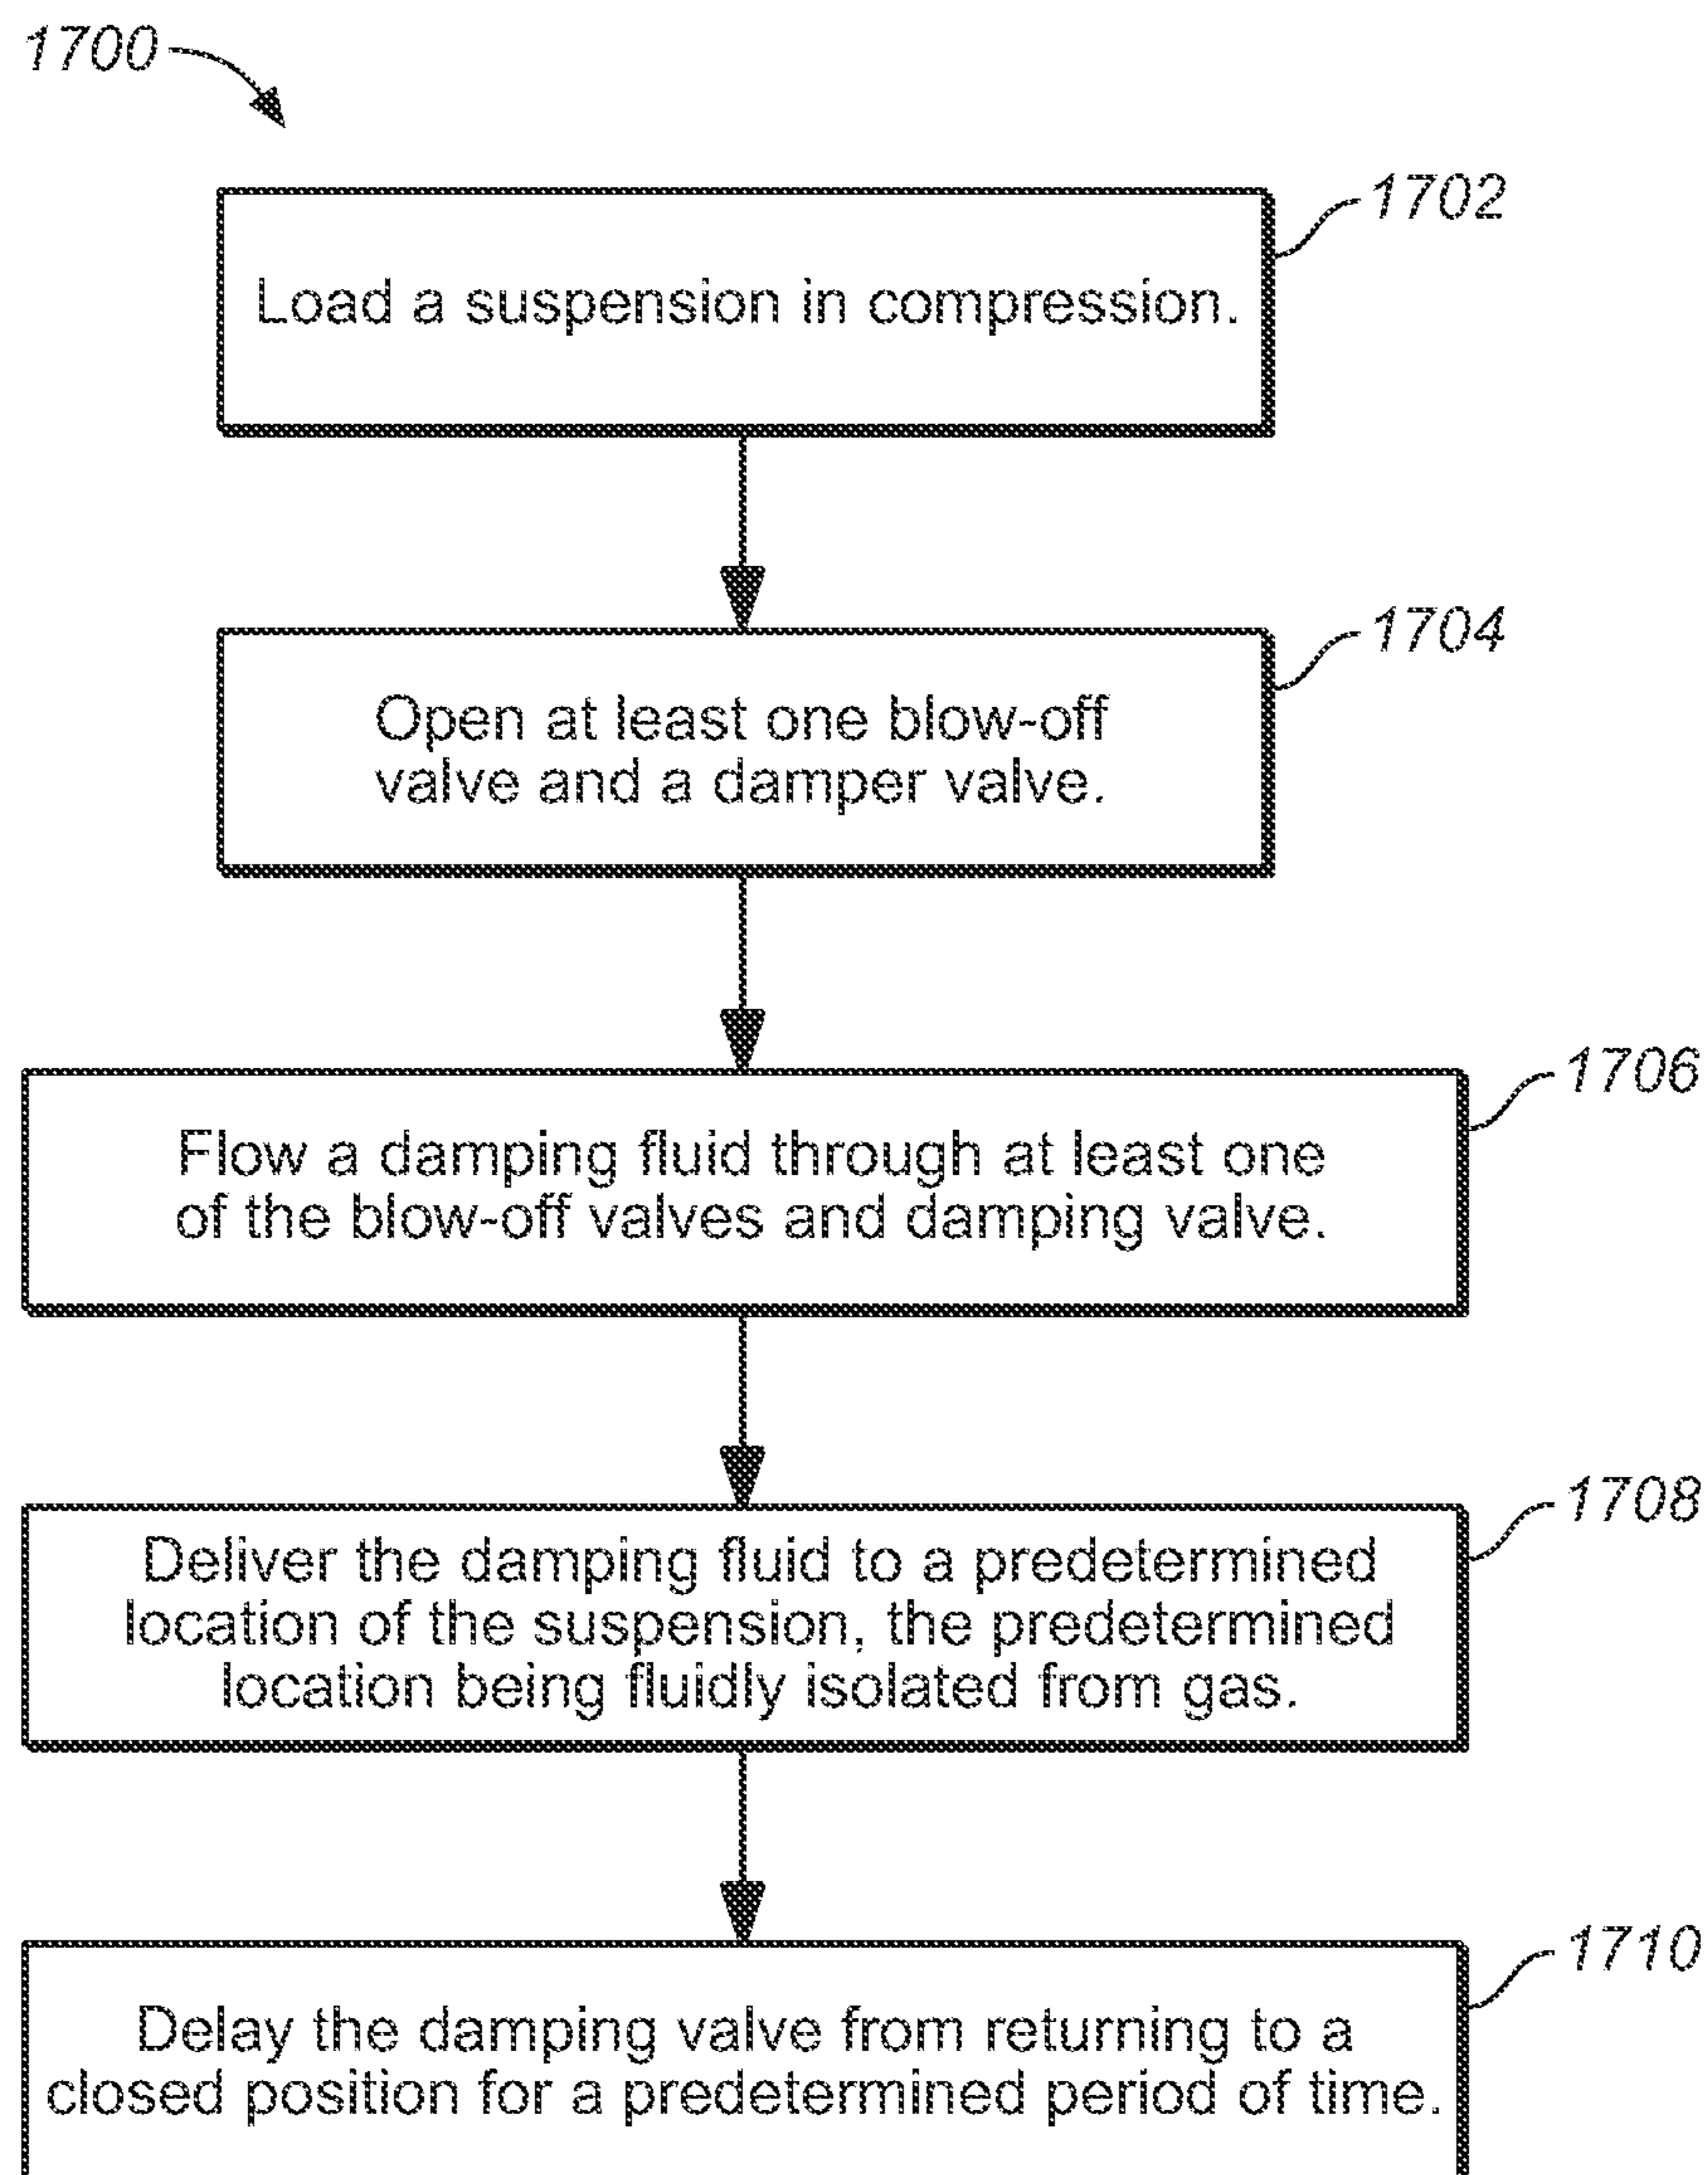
1700

1702

Load a suspension in compression.

1704

Open at least one blow-off valve and a damper valve.

1706

Flow a damping fluid through at least one of the blow-off valves and damping valve.

1708

Deliver the damping fluid to a predetermined location of the suspension, the predetermined location being fluidly isolated from gas.

1710

Delay the damping valve from returning to a closed position for a predetermined period of time.